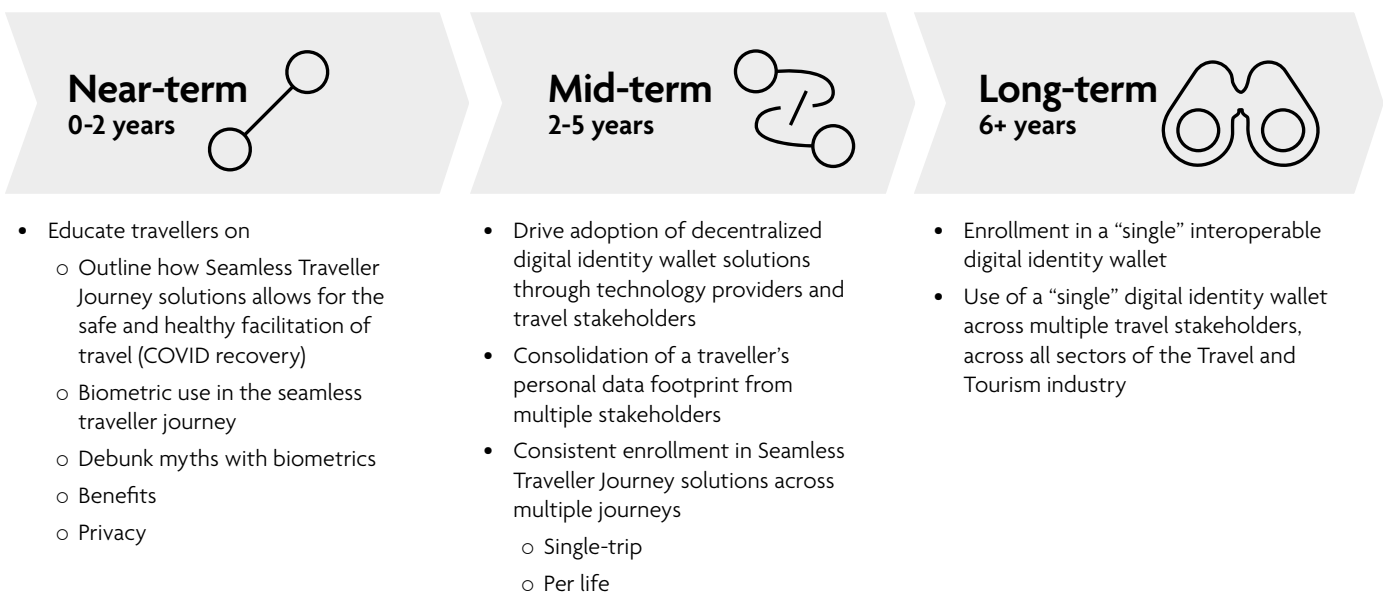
Near-term
0-2 years

- Educate travellers on
  - Outline how Seamless Traveller Journey solutions allows for the safe and healthy facilitation of travel (COVID recovery)
  - Biometric use in the seamless traveller journey
  - Debunk myths with biometrics
  - Benefits
  - Privacy

Mid-term
2-5 years

- Drive adoption of decentralized digital identity wallet solutions through technology providers and travel stakeholders
- Consolidation of a traveller's personal data footprint from multiple stakeholders
- Consistent enrollment in Seamless Traveller Journey solutions across multiple journeys
  - Single-trip
  - Per life

Long-term
6+ years

- Enrollment in a "single" interoperable digital identity wallet
- Use of a "single" digital identity wallet across multiple travel stakeholders, across all sectors of the Travel and Tourism industry